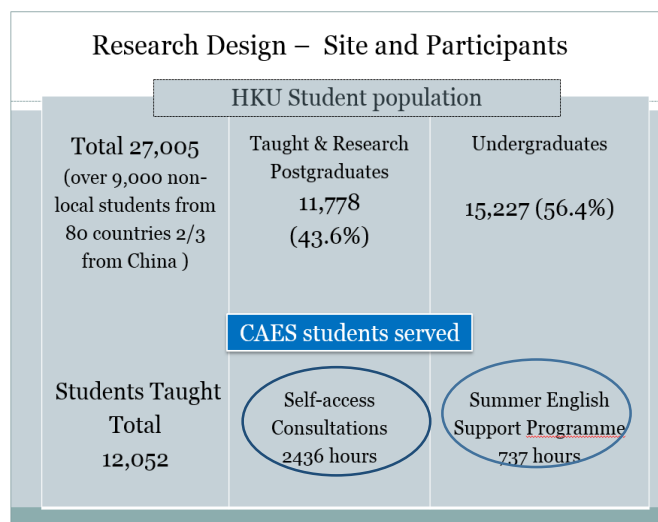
Research Design – Site and Participants

HKU Student population

| Total 27,005 (over 9,000 non-local students from 80 countries 2/3 from China ) | Taught & Research Postgraduates 11,778 (43.6%) | Undergraduates 15,227 (56.4%) |
|---|---|---|

CAES students served

| Students Taught Total 12,052 | Self-access Consultations 2436 hours | Summer English Support Programme 737 hours |
|---|---|---|